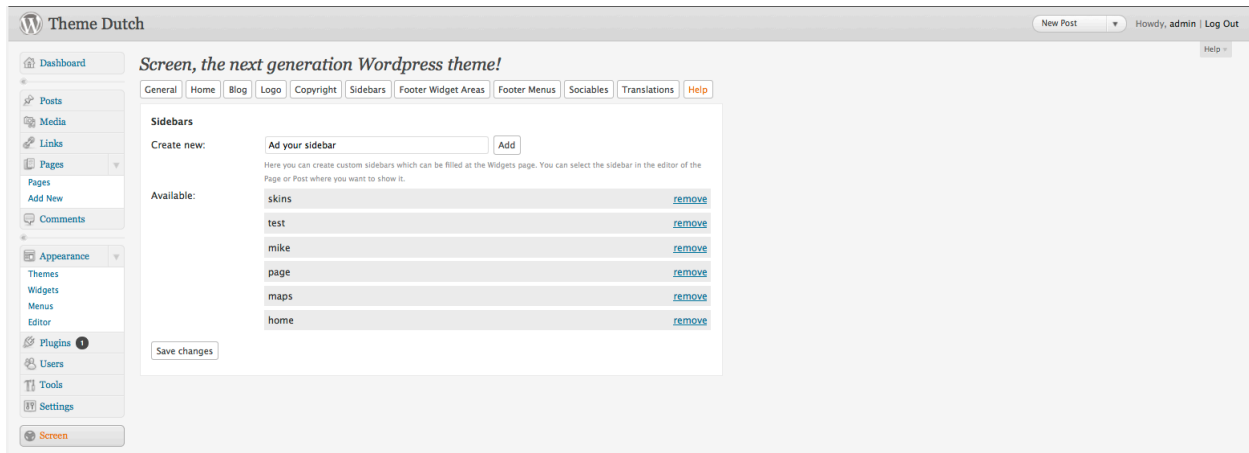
Theme Dutch

New Post

Howdy, admin | Log Out

Help

Dashboard

Posts

Media

Links

Pages

Pages

Add New

Comments

Appearance

Themes

Widgets

Menus

Editor

Plugins 1

Users

Tools

Settings

Screen

Screen, the next generation Wordpress theme!

General | Home | Blog | Logo | Copyright | Sidebars | Footer Widget Areas | Footer Menus | Sociables | Translations | Help

Sidebars

Create new: Ad your sidebar Add

Here you can create custom sidebars which can be filled at the Widgets page. You can select the sidebar in the editor of the Page or Post where you want to show it.

Available:

| | |
|---|---|
| skins | remove |
| test | remove |
| mike | remove |
| page | remove |
| maps | remove |
| home | remove |

Save changes